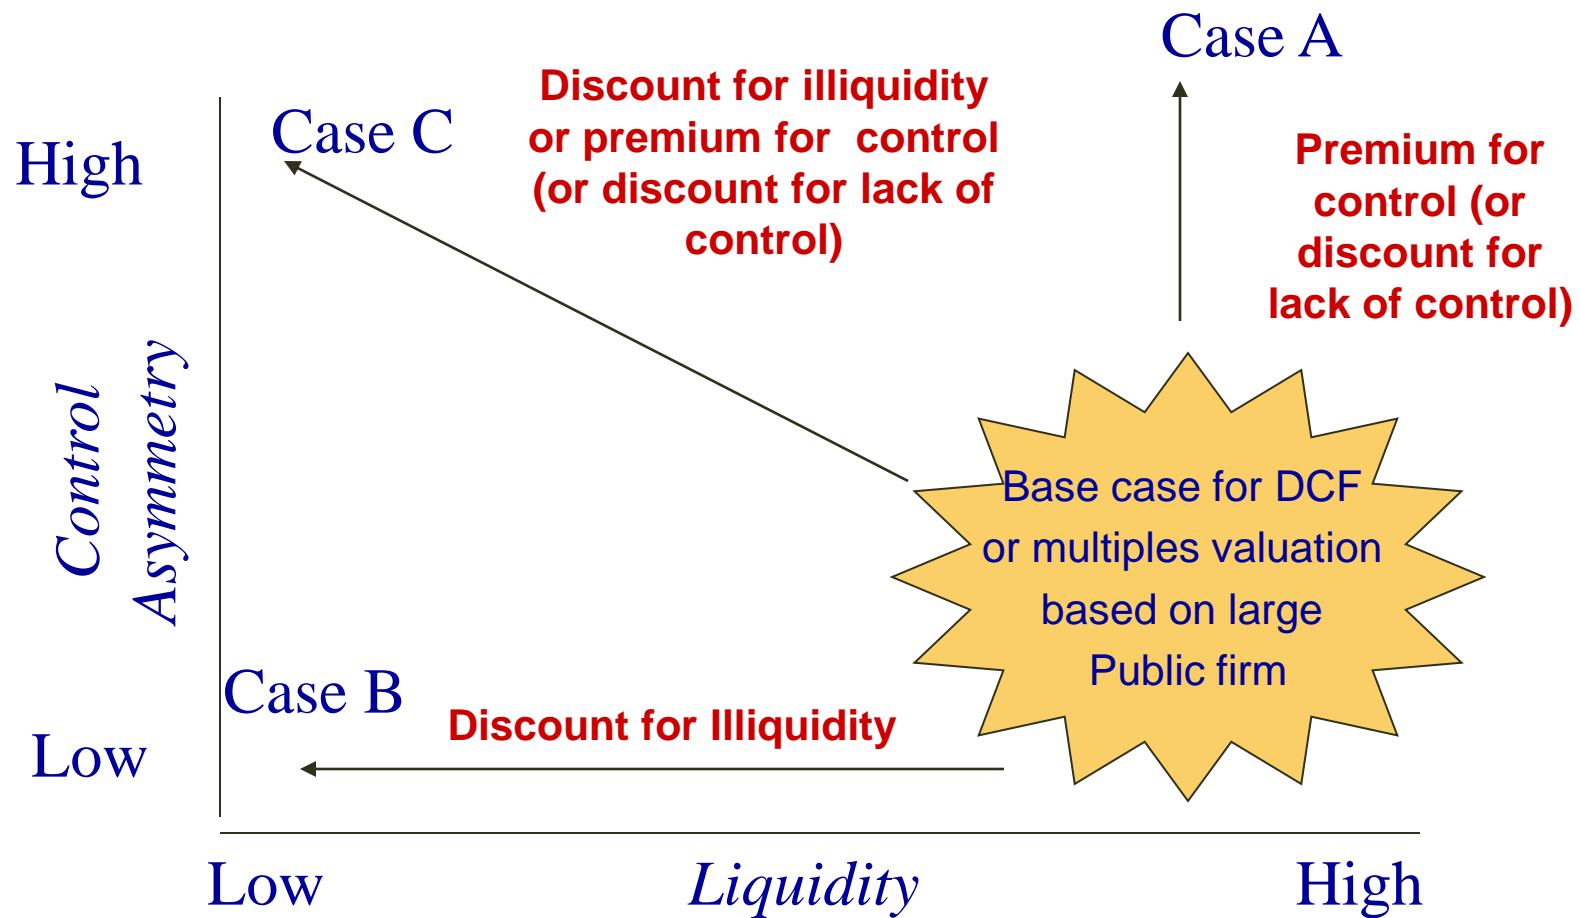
Case A

Discount for illiquidity or premium for control (or discount for lack of control)

Case C

High

Premium for control (or discount for lack of control)

Control Asymmetry

Base case for DCF or multiples valuation based on large Public firm

Case B

Discount for Illiquidity

Low

Low

Liquidity

High